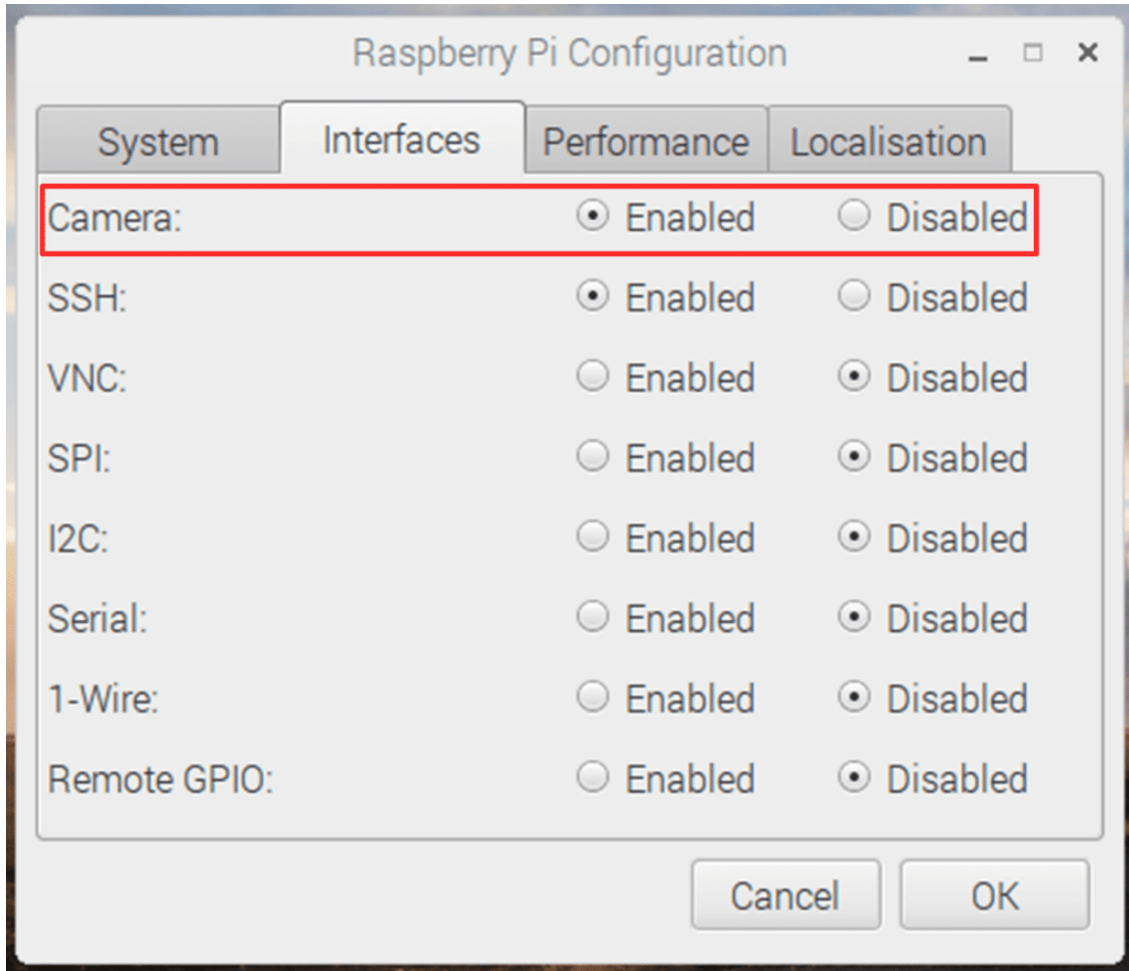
Raspberry Pi Configuration

System | Interfaces | Performance | Localisation

Camera: Enabled Disabled
SSH: Enabled Disabled
VNC: Enabled Disabled
SPI: Enabled Disabled
I2C: Enabled Disabled
Serial: Enabled Disabled
1-Wire: Enabled Disabled
Remote GPIO: Enabled Disabled

Cancel OK